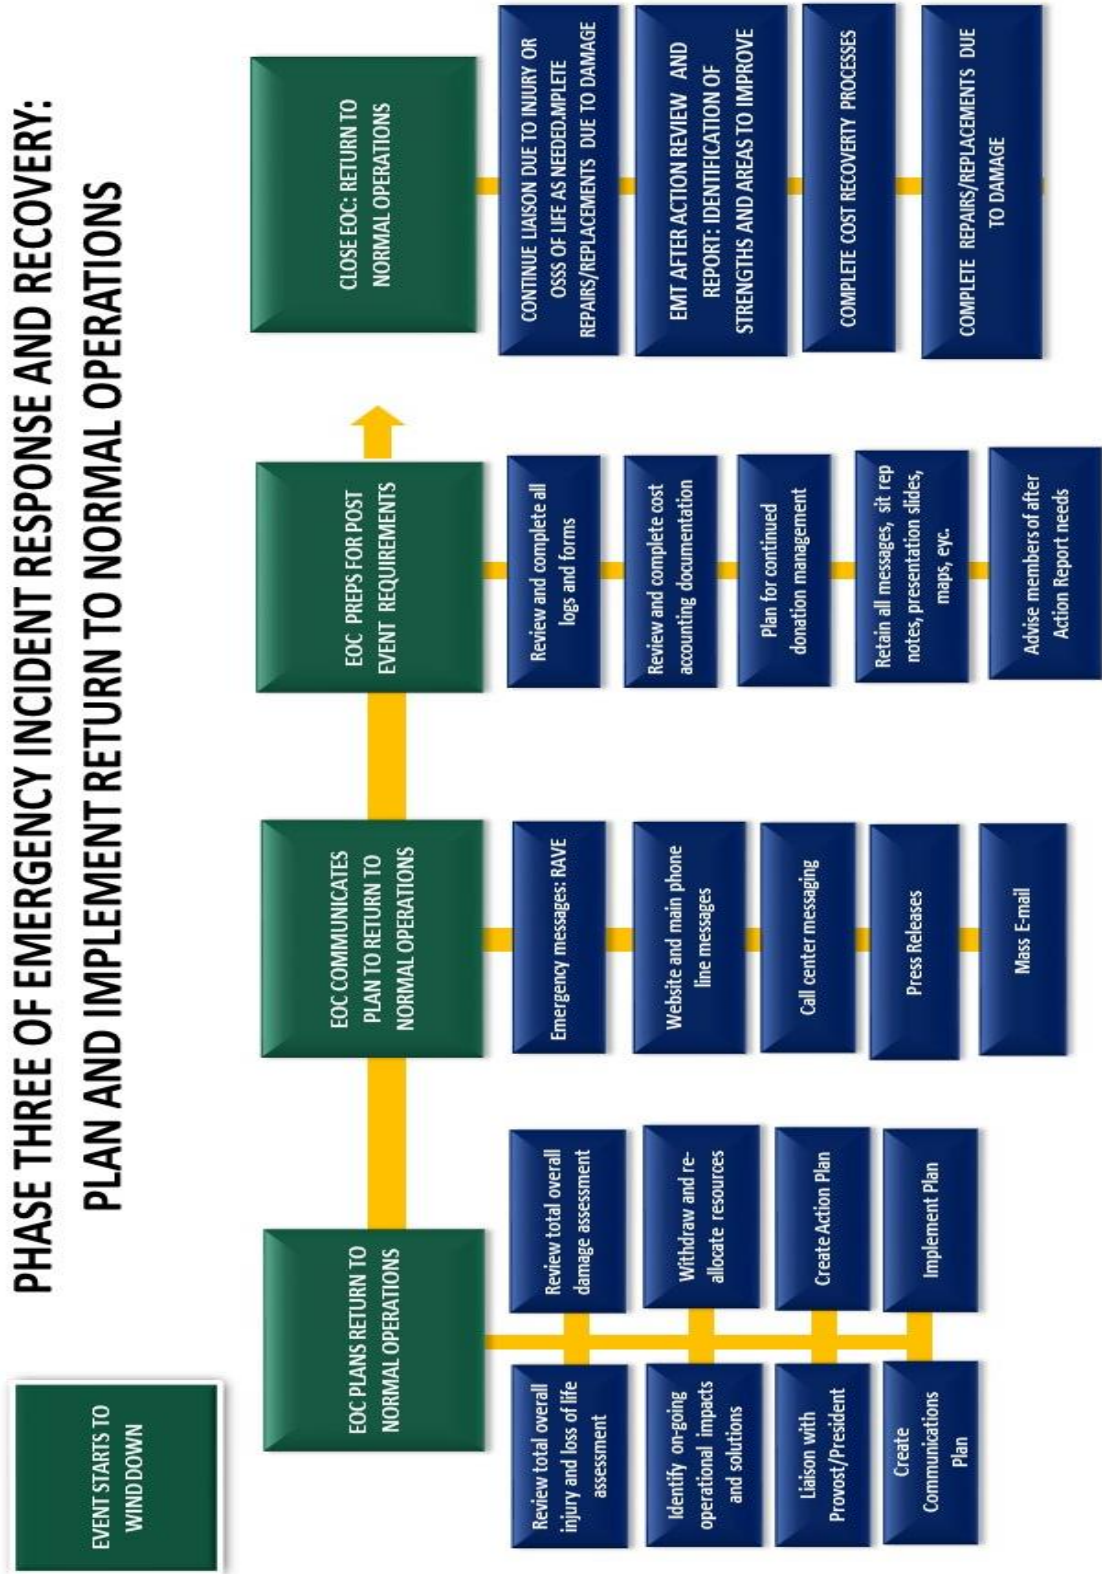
PHASE THREE OF EMERGENCY INCIDENT RESPONSE AND RECOVERY:
PLAN AND IMPLEMENT RETURN TO NORMAL OPERATIONS

EVENT STARTS TO WIND DOWN

EOC PLANS RETURN TO NORMAL OPERATIONS

Review total overall injury and loss of life assessment

Review total overall damage assessment

Identify on-going operational impacts and solutions

Withdraw and re-allocate resources

Liaison with Provost/President

Create Action Plan

Create Communications Plan

Implement Plan

EOC COMMUNICATES PLAN TO RETURN TO NORMAL OPERATIONS

Emergency messages: RAVE

Website and main phone line messages

Call center messaging

Press Releases

Mass E-mail

EOC PREPS FOR POST EVENT REQUIREMENTS

Review and complete all logs and forms

Review and complete cost accounting documentation

Plan for continued donation management

Retain all messages, sit rep notes, presentation slides, maps, eyc.

Advise members of after Action Report needs

CLOSE EOC: RETURN TO NORMAL OPERATIONS

CONTINUE LIAISON DUE TO INJURY OR OSSS OF LIFE AS NEEDED.MPLETE REPAIRS/REPLACEMENTS DUE TO DAMAGE

EMT AFTER ACTION REVIEW AND REPORT: IDENTIFICATION OF STRENGTHS AND AREAS TO IMPROVE

COMPLETE COST RECOVERTY PROCESSES

COMPLETE REPAIRS/REPLACEMENTS DUE TO DAMAGE